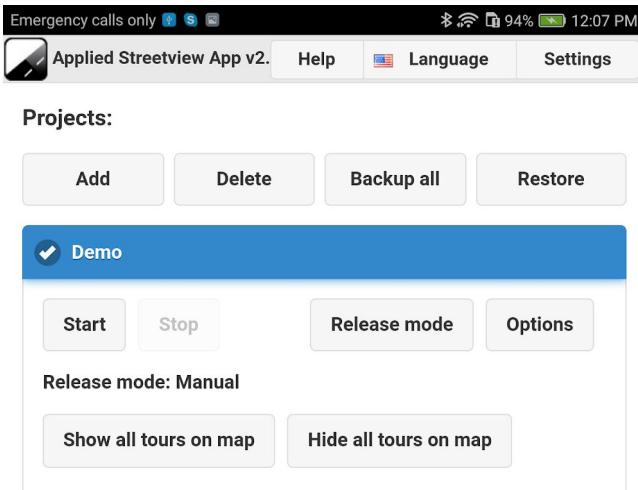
Emergency calls only 94% 12:07 PM

Applied Streetview App v2. Help Language Settings

Projects:

Add Delete Backup all Restore

Demo

Start Stop Release mode Options

Release mode: Manual

Show all tours on map Hide all tours on map